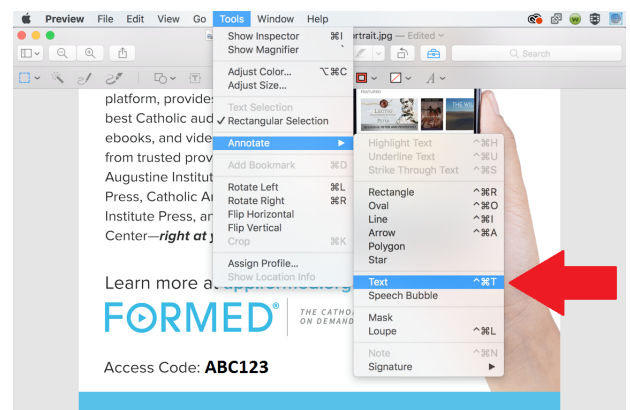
Preview File Edit View Go Tools Window Help

portrait.jpg — Edited

Search

Show Inspector ⌘I
Show Magnifier
Adjust Color... ⌥⌘C
Adjust Size...
Text Selection
✓ Rectangular Selection
Annotate ▶
Add Bookmark ⌘D
Rotate Left ⌘L
Rotate Right ⌘R
Flip Horizontal
Flip Vertical
Crop ⌘K
Assign Profile...
Show Location Info

Highlight Text ^⌘H
Underline Text ^⌘U
Strike Through Text ^⌘S
Rectangle ^⌘R
Oval ^⌘O
Line ^⌘I
Arrow ^⌘A
Polygon
Star
Text ^⌘T
Speech Bubble
Mask
Loupe ^⌘L
Note ^⌘N
Signature ▶

platform, provides best Catholic aud ebooks, and vide from trusted prov Augustine Institut Press, Catholic Ar Institute Press, ar Center—right at y

Learn more at

FORMED® THE CATHO ON DEMAND

Access Code: ABC123